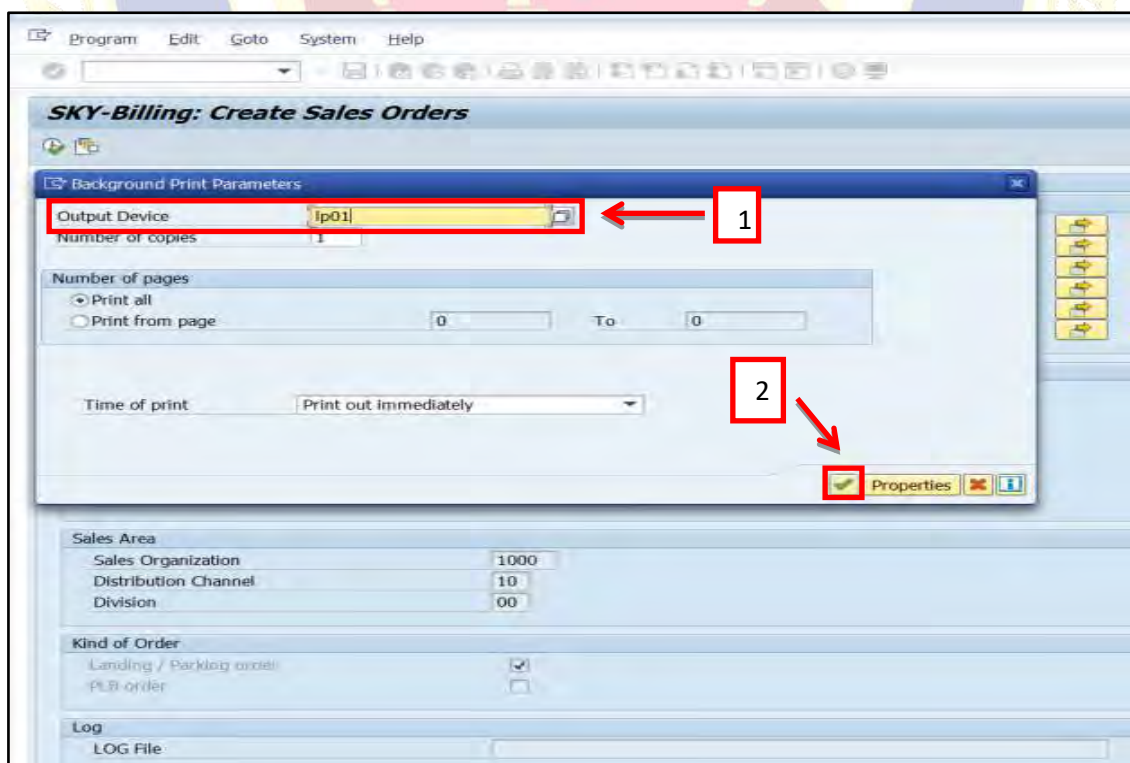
Program Edit Goto System Help

SKY-Billing: Create Sales Orders

Background Print Parameters

Output Device lp01

Number of copies 1

1

Number of pages

Print all

Print from page 0 To 0

2

Time of print Print out immediately

Properties

Sales Area

Sales Organization 1000

Distribution Channel 10

Division 00

Kind of Order

Landing / Parking order

PLB order

Log

LOG File